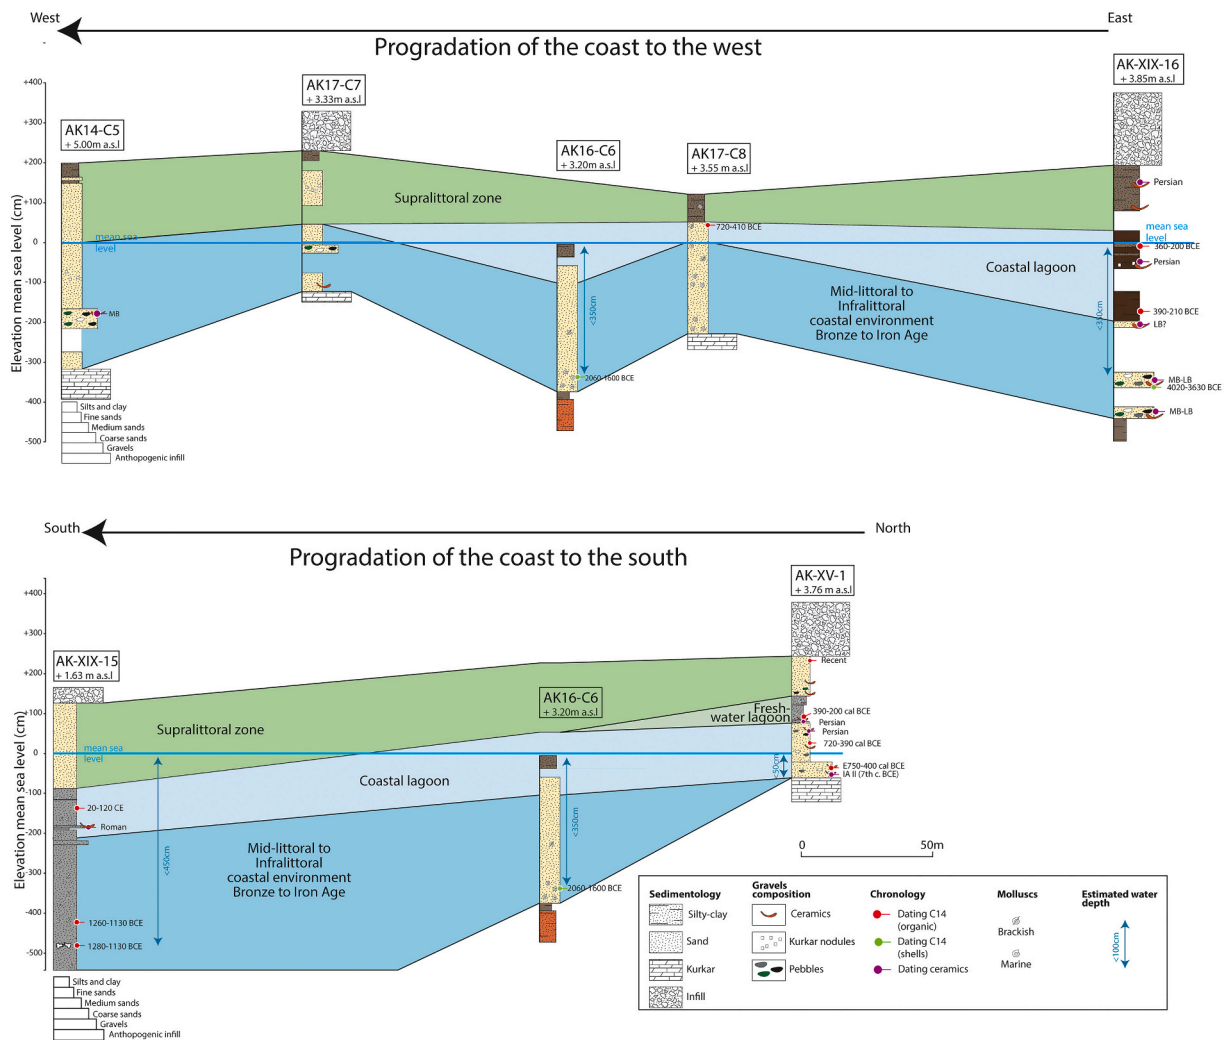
West
East
Progradation of the coast to the west

+400
+300
+200
+100
0
-100
-200
-300
-400
-500
Elevation mean sea level (cm)

AK14-C5
+ 5.00m a.s.l

AK17-C7
+ 3.33m a.s.l

AK16-C6
+ 3.20m a.s.l

AK17-C8
+ 3.55 m a.s.l

AK-XIX-16
+ 3.85m a.s.l

Supralittoral zone
mean sea level
MB
720-410 BCE
<350cm
2060-1600 BCE
Mid-littoral to Infralittoral coastal environment Bronze to Iron Age
Coastal lagoon
mean sea level
Persian
360-200 BCE
Persian
390-210 BCE
LB?
<300cm
MB-LB
4020-3630 BCE
MB-LB

Silts and clay
Fine sands
Medium sands
Coarse sands
Gravels
Anthopogenic infill

South
North
Progradation of the coast to the south

+400
+300
+200
+100
0
-100
-200
-300
-400
-500
Elevation mean sea level (cm)

AK-XIX-15
+ 1.63 m a.s.l

AK16-C6
+ 3.20m a.s.l

AK-XV-1
+ 3.76 m a.s.l

Supralittoral zone
mean sea level
Coastal lagoon
Fresh water lagoon
Recent
390-200 cal BCE
Persian
Persian
720-390 cal BCE
E750-400 cal BCE
IA II (7th c. BCE)
<50cm
20-120 CE
Roman
<450cm
Mid-littoral to Infralittoral coastal environment Bronze to Iron Age
<350cm
2060-1600 BCE
1260-1130 BCE
1280-1130 BCE
0
50m

Silts and clay
Fine sands
Medium sands
Coarse sands
Gravels
Anthopogenic infill

Sedimentology
Silty-clay
Sand
Kurkar
Infill
Gravels composition
Ceramics
Kurkar nodules
Pebbles
Chronology
Dating C14 (organic)
Dating C14 (shells)
Dating ceramics
Molluscs
Brackish
Marine
Estimated water depth
<100cm